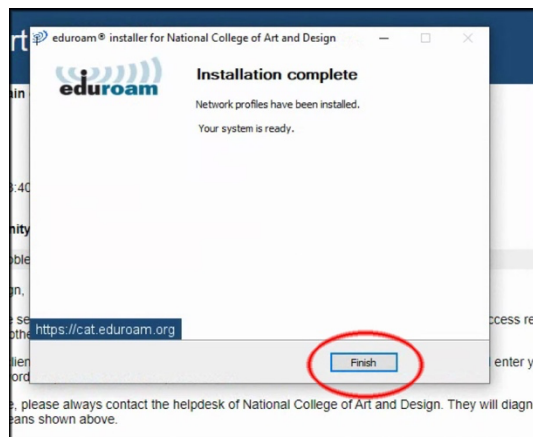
rt
eduroam® installer for National College of Art and Design
ain
eduroam
Installation complete
Network profiles have been installed.
Your system is ready.
3:40
nity
oble
gn,
e se
othe
ccess re
https://cat.eduroam.org
llien
ord
enter y
Finish
e, please always contact the helpdesk of National College of Art and Design. They will diagn
eans shown above.